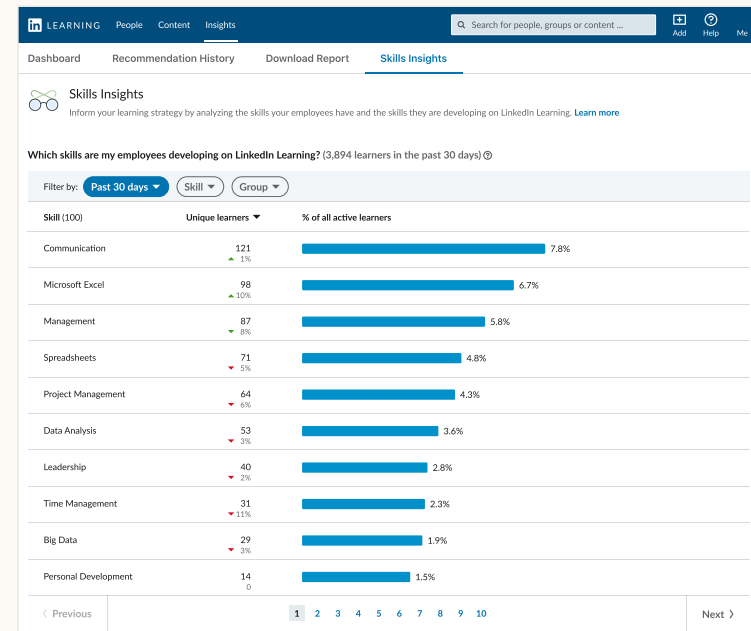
in LEARNING People Content Insights

Search for people, groups or content ...

Add Help Me

Dashboard Recommendation History Download Report Skills Insights

Skills Insights

Inform your learning strategy by analyzing the skills your employees have and the skills they are developing on LinkedIn Learning. Learn more

Which skills are my employees developing on LinkedIn Learning? (3,894 learners in the past 30 days)

Filter by: Past 30 days Skill Group

| Skill (100) | Unique learners | % of all active learners |
|---|---|---|
| Communication | 121 ▲ 1% | 7.8% |
| Microsoft Excel | 98 ▲ 10% | 6.7% |
| Management | 87 ▼ 8% | 5.8% |
| Spreadsheets | 71 ▼ 5% | 4.8% |
| Project Management | 64 ▼ 6% | 4.3% |
| Data Analysis | 53 ▼ 3% | 3.6% |
| Leadership | 40 ▼ 2% | 2.8% |
| Time Management | 31 ▼ 11% | 2.3% |
| Big Data | 29 ▼ 3% | 1.9% |
| Personal Development | 14 0 | 1.5% |

‹ Previous 1 2 3 4 5 6 7 8 9 10 Next ›